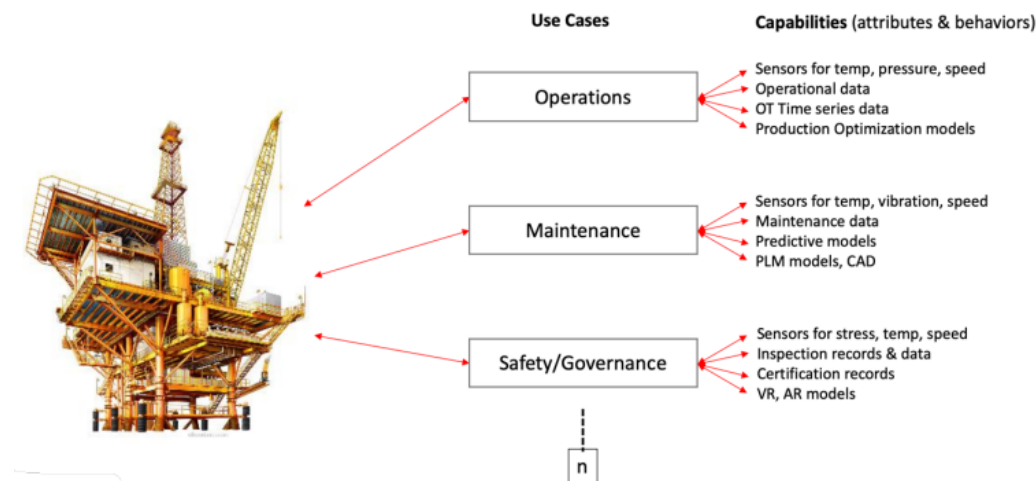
Use Cases

Capabilities (attributes & behaviors)

Operations

Sensors for temp, pressure, speed
Operational data
OT Time series data
Production Optimization models

Maintenance

Sensors for temp, vibration, speed
Maintenance data
Predictive models
PLM models, CAD

Safety/Governance

Sensors for stress, temp, speed
Inspection records & data
Certification records
VR, AR models

n